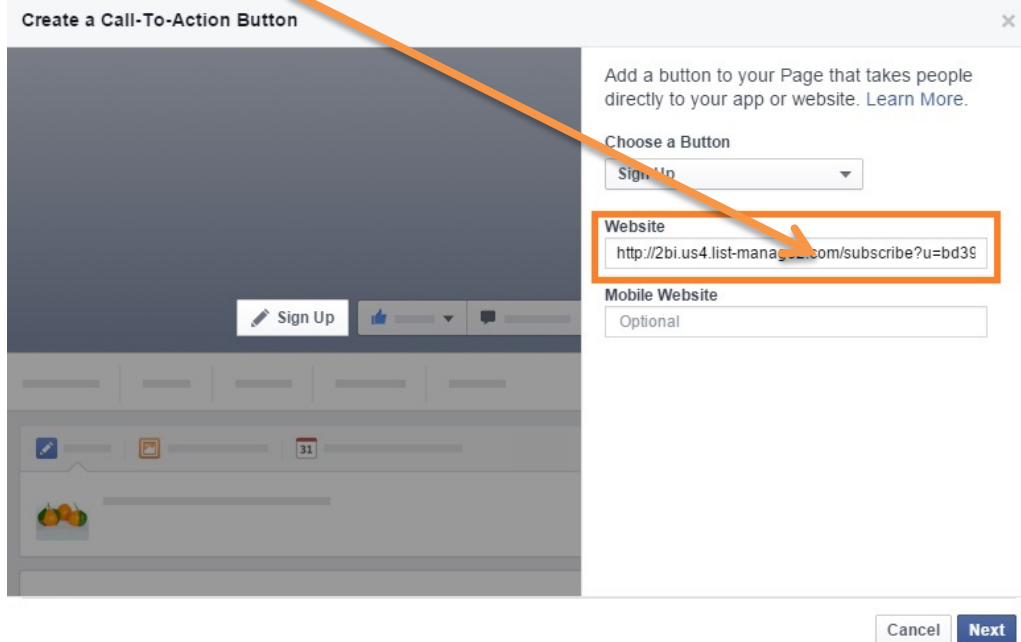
Create a Call-To-Action Button

×

Sign Up

31

Add a button to your Page that takes people directly to your app or website. Learn More.

Choose a Button

Sign Up

Website

http://2bi.us4.list-manage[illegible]com/subscribe?u=bd39

Mobile Website

Optional

Cancel

Next